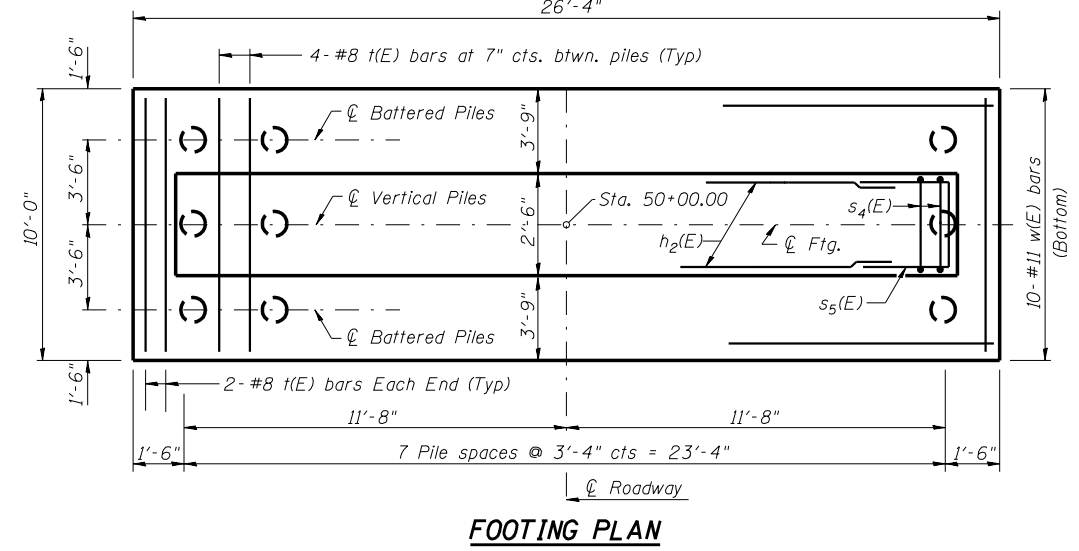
26'-4"

1'-6"

4-#8 t(E) bars at 7" cts. btwn. piles (Typ)

℄ Battered Piles

3'-9"

3'-6"

10'-0"

℄ Vertical Piles

2'-6"

Sta. 50+00.00

$s_4(E)$

10-#11 w(E) bars (Bottom)

3'-6"

$h_2(E)$

℄ Ftg.

3'-9"

$s_5(E)$

℄ Battered Piles

1'-6"

2-#8 t(E) bars Each End (Typ)

11'-8"

11'-8"

1'-6"

7 Pile spaces @ 3'-4" cts = 23'-4"

1'-6"

℄ Roadway

FOOTING PLAN